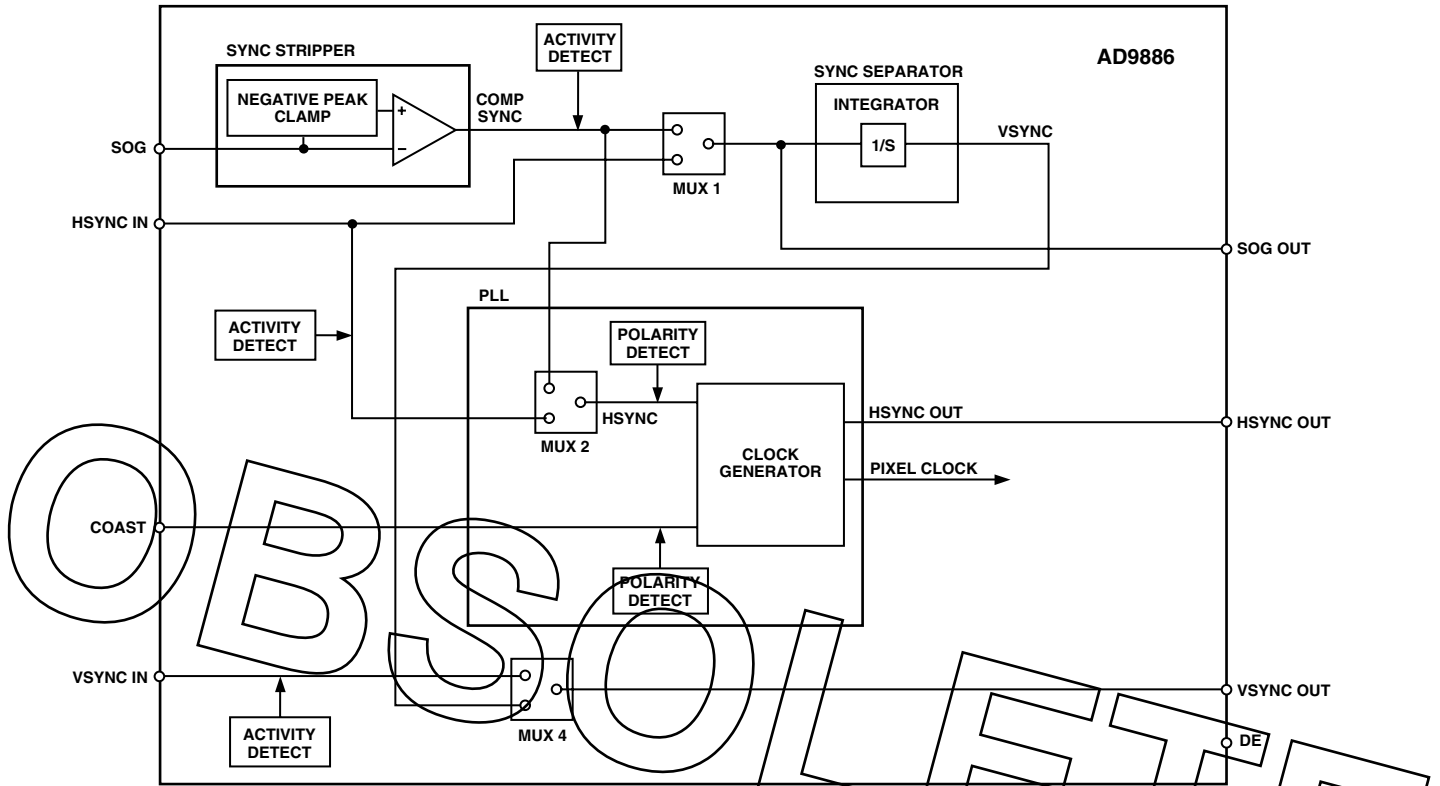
SYNC STRIPPER

NEGATIVE PEAK CLAMP

+

–

ACTIVITY DETECT

COMP SYNC

SYNC SEPARATOR

INTEGRATOR

1/S

VSYNC

AD9886

SOG

MUX 1

HSYNC IN

SOG OUT

PLL

ACTIVITY DETECT

POLARITY DETECT

MUX 2

HSYNC

CLOCK GENERATOR

HSYNC OUT

HSYNC OUT

PIXEL CLOCK

COAST

POLARITY DETECT

VSYNC IN

MUX 4

VSYNC OUT

ACTIVITY DETECT

DE

OBSOLETE